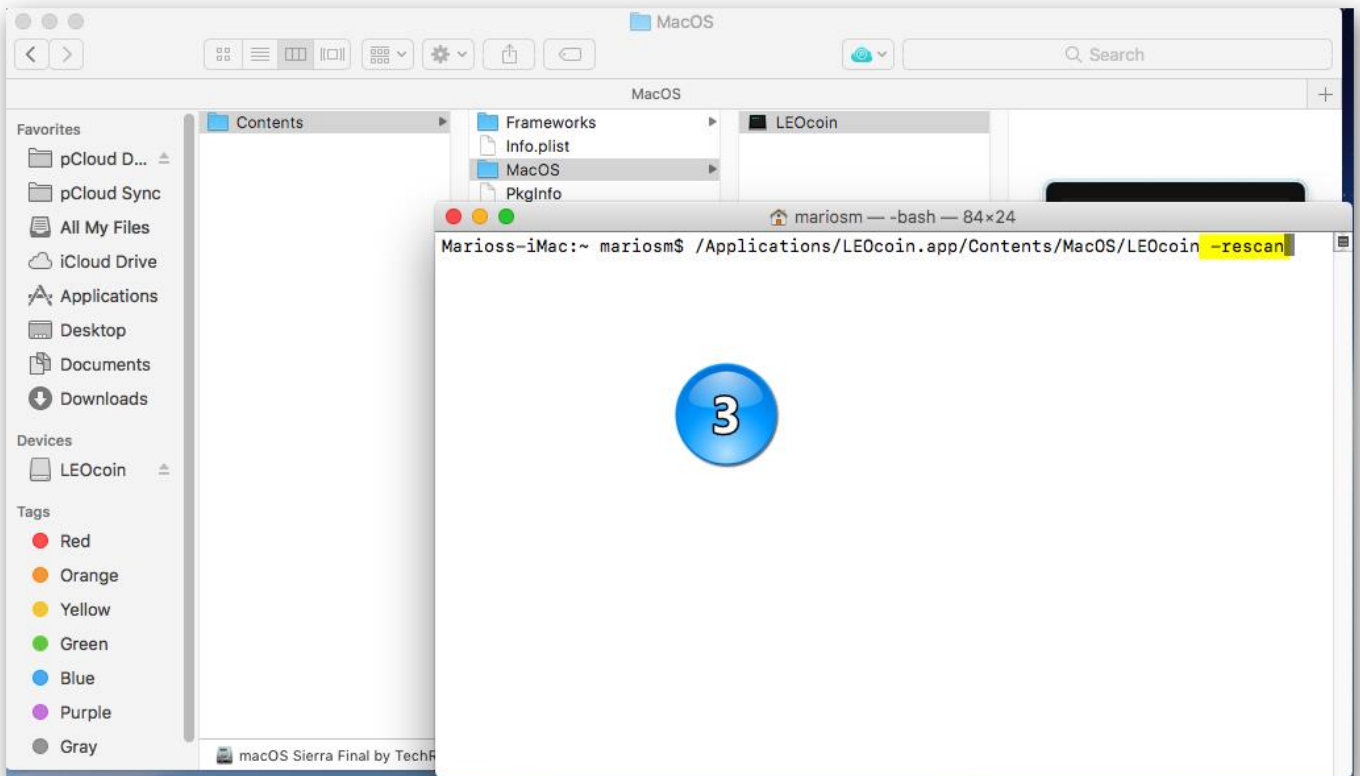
MacOS

Search

MacOS

Favorites
pCloud D...
pCloud Sync
All My Files
iCloud Drive
Applications
Desktop
Documents
Downloads

Devices
LEOcoin

Tags
Red
Orange
Yellow
Green
Blue
Purple
Gray

Contents

Frameworks
Info.plist
MacOS
PkgInfo

LEOcoin

mariosm — -bash — 84×24

Marioss-iMac:~ mariosm$ /Applications/LEOcoin.app/Contents/MacOS/LEOcoin -rescan

3

macOS Sierra Final by TechR